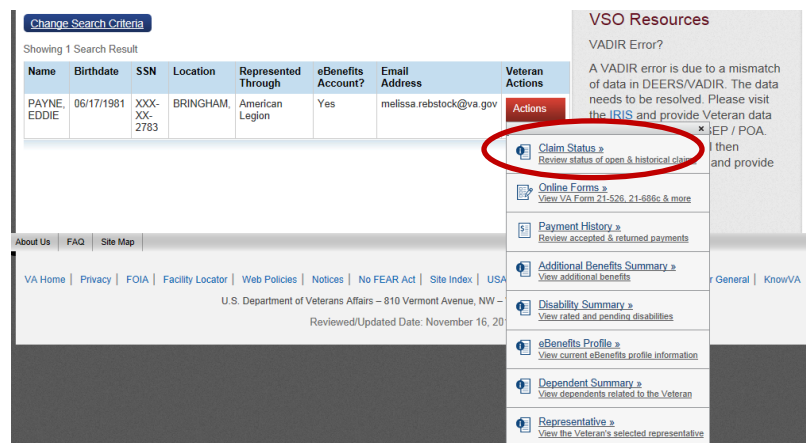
Change Search Criteria

Showing 1 Search Result

| Name | Birthdate | SSN | Location | Represented Through | eBenefits Account? | Email Address | Veteran Actions |
|---|---|---|---|---|---|---|---|
| PAYNE, EDDIE | 06/17/1981 | XXX-XX-2783 | BRINGHAM, | American Legion | Yes | melissa.rebstock@va.gov | Actions |

VSO Resources

VADIR Error?

A VADIR error is due to a mismatch of data in DEERS/VADIR. The data needs to be resolved. Please visit the IRIS and provide Veteran data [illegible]EP / POA. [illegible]l then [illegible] and provide

×

Claim Status »
Review status of open & historical claims

Online Forms »
View VA Form 21-526, 21-686c & more

Payment History »
Review accepted & returned payments

Additional Benefits Summary »
View additional benefits

Disability Summary »
View rated and pending disabilities

eBenefits Profile »
View current eBenefits profile information

Dependent Summary »
View dependents related to the Veteran

Representative »
View the Veteran's selected representative

About Us | FAQ | Site Map

VA Home | Privacy | FOIA | Facility Locator | Web Policies | Notices | No FEAR Act | Site Index | USA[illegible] r General | KnowVA

U.S. Department of Veterans Affairs – 810 Vermont Avenue, NW – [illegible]

Reviewed/Updated Date: November 16, 20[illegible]